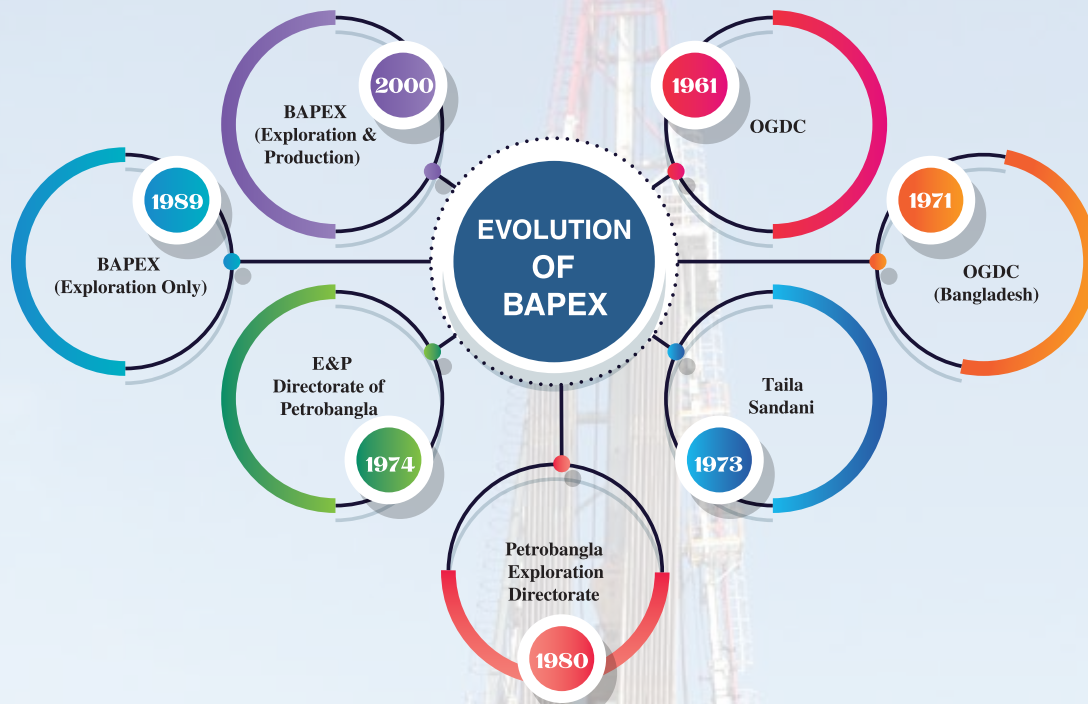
EVOLUTION OF BAPEX

1961
OGDC

1971
OGDC (Bangladesh)

1973
Taila Sandani

1974
E&P Directorate of Petrobangla

1980
Petrobangla Exploration Directorate

1989
BAPEX (Exploration Only)

2000
BAPEX (Exploration & Production)